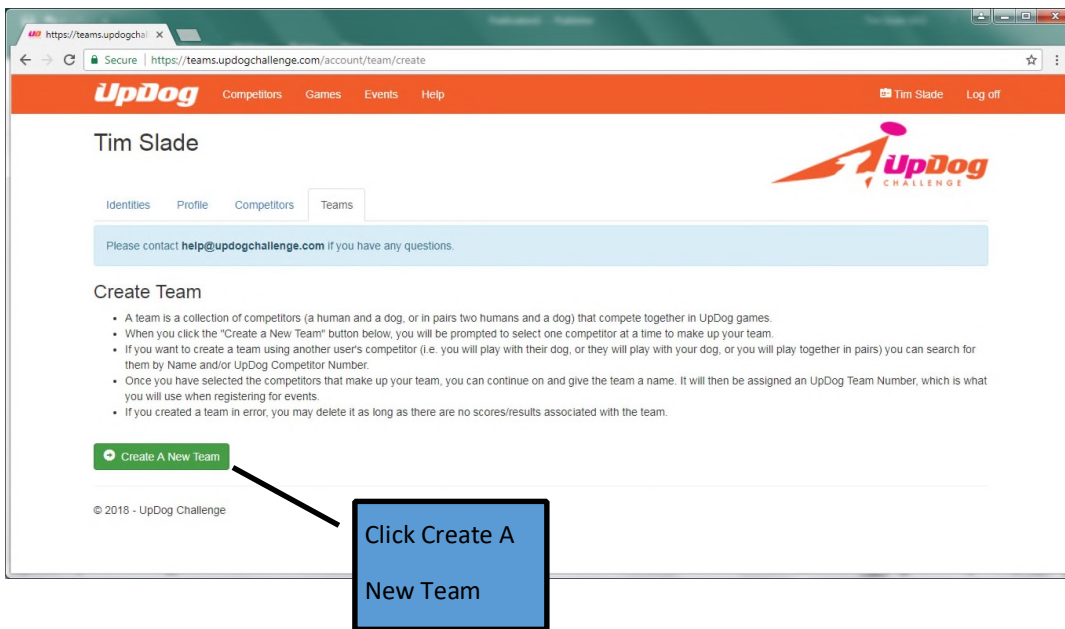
https://teams.updogchal ×

Secure | https://teams.updogchallenge.com/account/team/create

UpDog Competitors Games Events Help Tim Slade Log off

Tim Slade

UpDog CHALLENGE

Identities Profile Competitors Teams

Please contact help@updogchallenge.com if you have any questions.

Create Team

- A team is a collection of competitors (a human and a dog, or in pairs two humans and a dog) that compete together in UpDog games.
- When you click the "Create a New Team" button below, you will be prompted to select one competitor at a time to make up your team.
- If you want to create a team using another user's competitor (i.e. you will play with their dog, or they will play with your dog, or you will play together in pairs) you can search for them by Name and/or UpDog Competitor Number.
- Once you have selected the competitors that make up your team, you can continue on and give the team a name. It will then be assigned an UpDog Team Number, which is what you will use when registering for events.
- If you created a team in error, you may delete it as long as there are no scores/results associated with the team.

Create A New Team

© 2018 - UpDog Challenge

Click Create A New Team